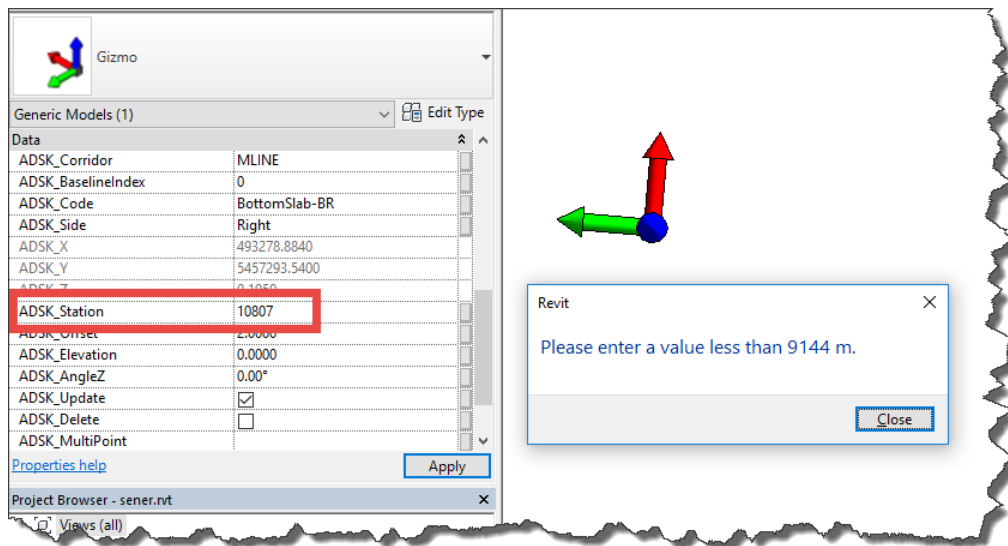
Gizmo

Generic Models (1)

Edit Type

Data

| | |
|---|---|
| ADSK_Corridor | MLINE |
| ADSK_BaselineIndex | 0 |
| ADSK_Code | BottomSlab-BR |
| ADSK_Side | Right |
| ADSK_X | 493278.8840 |
| ADSK_Y | 5457293.5400 |
| ADSK_Z | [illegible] |
| ADSK_Station | 10807 |
| ADSK_Offset | 2.0000 |
| ADSK_Elevation | 0.0000 |
| ADSK_AngleZ | 0.00° |
| ADSK_Update | ☑ |
| ADSK_Delete | ☐ |
| ADSK_MultiPoint | |

Properties help

Apply

Project Browser - sener.rvt

Views (all)

Revit

Please enter a value less than 9144 m.

Close